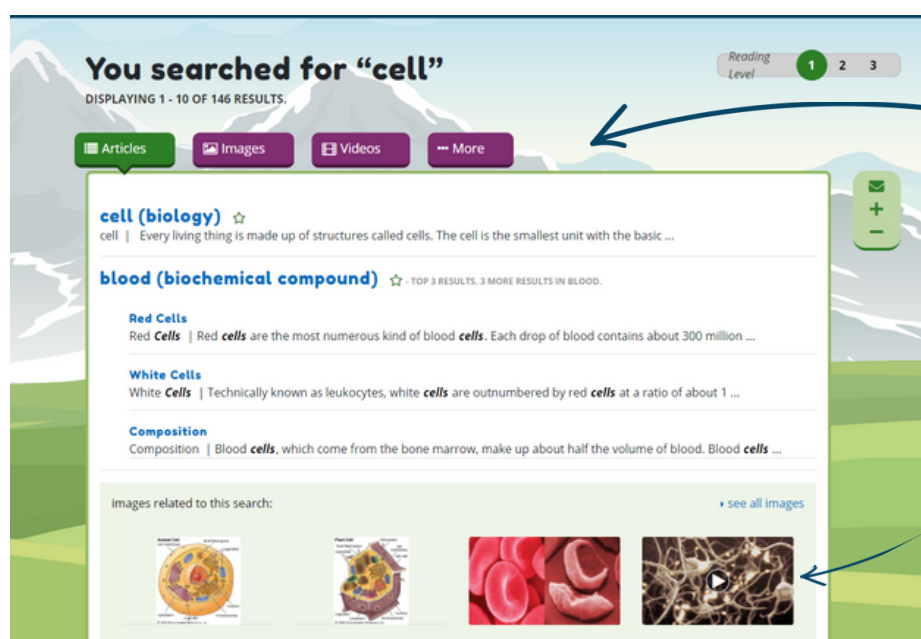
You searched for "cell"
DISPLAYING 1 - 10 OF 146 RESULTS.

Reading Level 1 2 3

Articles Images Videos More

cell (biology)
cell | Every living thing is made up of structures called cells. The cell is the smallest unit with the basic ...

blood (biochemical compound) - TOP 3 RESULTS. 3 MORE RESULTS IN BLOOD.

Red Cells
Red ***Cells*** | Red ***cells*** are the most numerous kind of blood ***cells***. Each drop of blood contains about 300 million ...

White Cells
White ***Cells*** | Technically known as leukocytes, white ***cells*** are outnumbered by red ***cells*** at a ratio of about 1 ...

Composition
Composition | Blood ***cells***, which come from the bone marrow, make up about half the volume of blood. Blood ***cells*** ...

images related to this search:
see all images

Animal Cell
Plant Cell